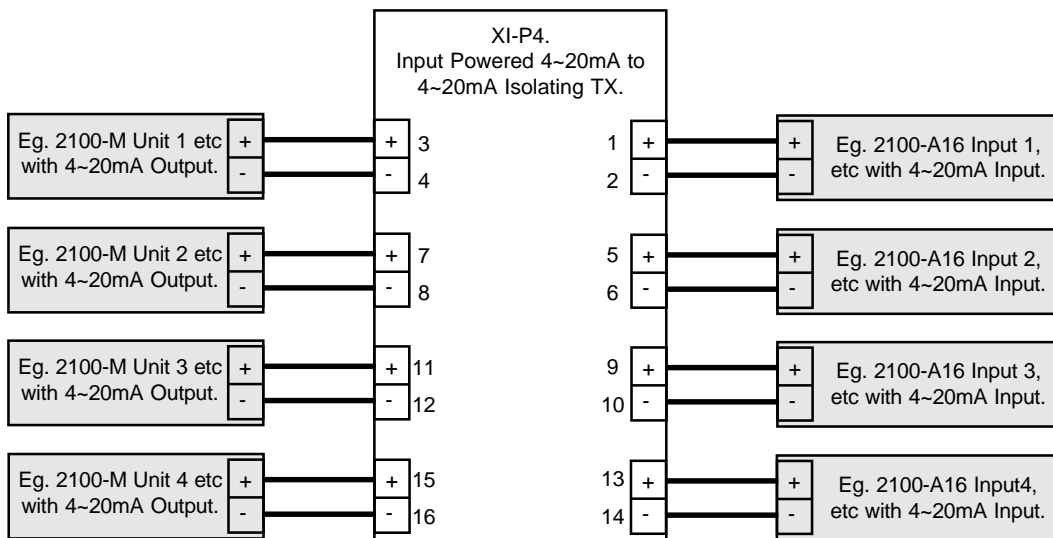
XI-P4.
Input Powered 4~20mA to 4~20mA Isolating TX.

Eg. 2100-M Unit 1 etc with 4~20mA Output. + -
+ 3
- 4
1 +
2 -
+ - Eg. 2100-A16 Input 1, etc with 4~20mA Input.

Eg. 2100-M Unit 2 etc with 4~20mA Output. + -
+ 7
- 8
5 +
6 -
+ - Eg. 2100-A16 Input 2, etc with 4~20mA Input.

Eg. 2100-M Unit 3 etc with 4~20mA Output. + -
+ 11
- 12
9 +
10 -
+ - Eg. 2100-A16 Input 3, etc with 4~20mA Input.

Eg. 2100-M Unit 4 etc with 4~20mA Output. + -
+ 15
- 16
13 +
14 -
+ - Eg. 2100-A16 Input4, etc with 4~20mA Input.